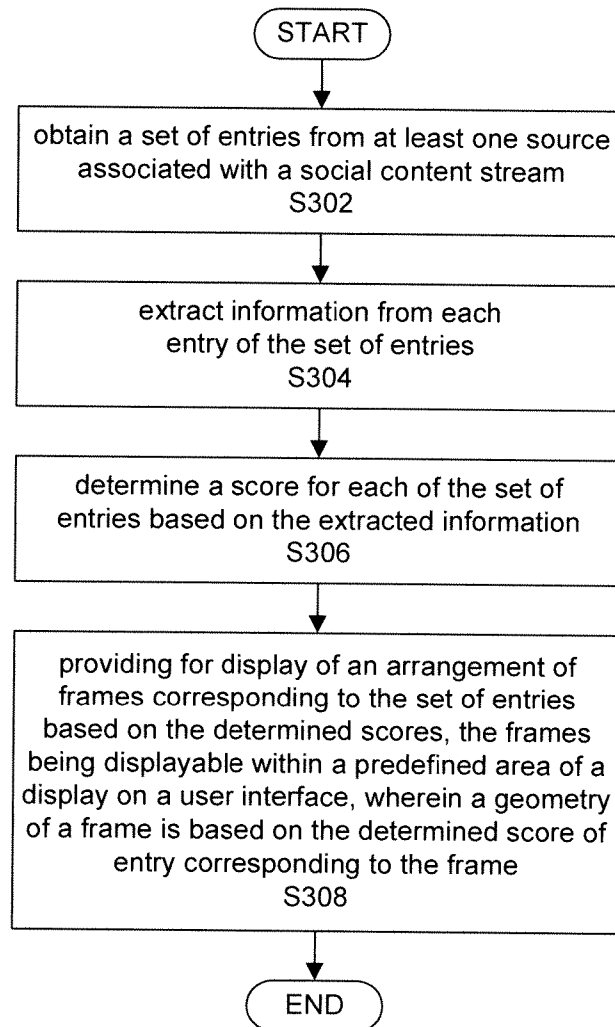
START

obtain a set of entries from at least one source associated with a social content stream
S302

extract information from each entry of the set of entries
S304

determine a score for each of the set of entries based on the extracted information
S306

providing for display of an arrangement of frames corresponding to the set of entries based on the determined scores, the frames being displayable within a predefined area of a display on a user interface, wherein a geometry of a frame is based on the determined score of entry corresponding to the frame
S308

END